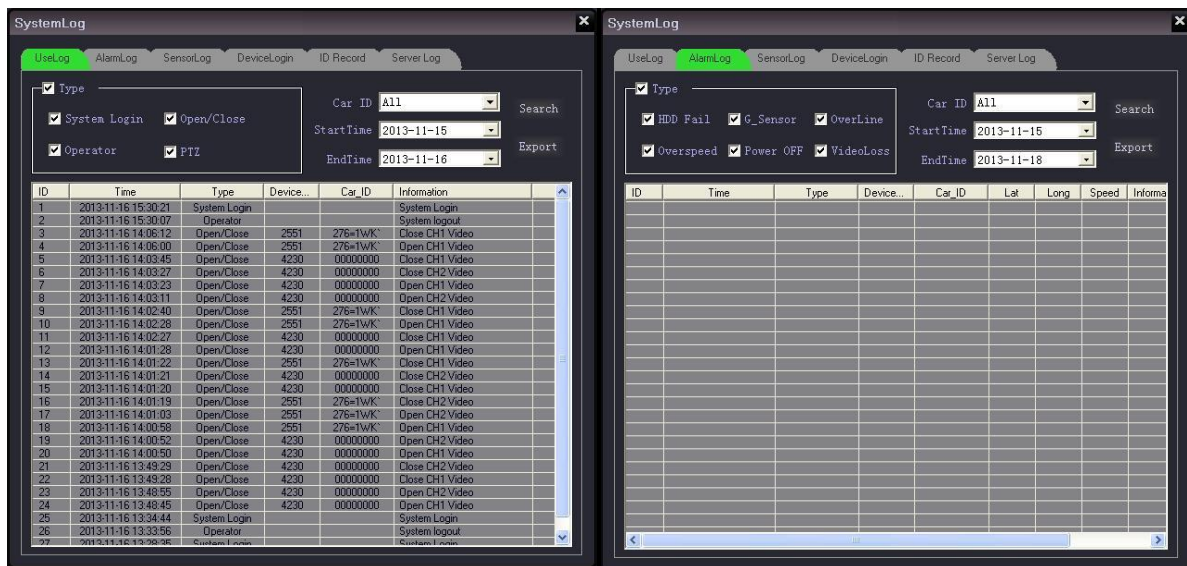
SystemLog

UseLog AlarmLog SensorLog DeviceLogin ID Record Server Log

Type
System Login Open/Close
Operator PTZ

Car ID All
StartTime 2013-11-15
EndTime 2013-11-16

Search
Export

| ID | Time | Type | Device... | Car_ID | Information |
|---|---|---|---|---|---|
| 1 | 2013-11-16 15:30:21 | System Login | | | System Login |
| 2 | 2013-11-16 15:30:07 | Operator | | | System logout |
| 3 | 2013-11-16 14:06:12 | Open/Close | 2551 | 276=1WK` | Close CH1 Video |
| 4 | 2013-11-16 14:06:00 | Open/Close | 2551 | 276=1WK` | Open CH1 Video |
| 5 | 2013-11-16 14:03:45 | Open/Close | 4230 | 00000000 | Close CH1 Video |
| 6 | 2013-11-16 14:03:27 | Open/Close | 4230 | 00000000 | Close CH2 Video |
| 7 | 2013-11-16 14:03:23 | Open/Close | 4230 | 00000000 | Open CH1 Video |
| 8 | 2013-11-16 14:03:11 | Open/Close | 4230 | 00000000 | Open CH2 Video |
| 9 | 2013-11-16 14:02:40 | Open/Close | 2551 | 276=1WK` | Close CH1 Video |
| 10 | 2013-11-16 14:02:28 | Open/Close | 2551 | 276=1WK` | Open CH1 Video |
| 11 | 2013-11-16 14:02:27 | Open/Close | 4230 | 00000000 | Close CH1 Video |
| 12 | 2013-11-16 14:01:28 | Open/Close | 4230 | 00000000 | Open CH1 Video |
| 13 | 2013-11-16 14:01:22 | Open/Close | 2551 | 276=1WK` | Close CH1 Video |
| 14 | 2013-11-16 14:01:21 | Open/Close | 4230 | 00000000 | Close CH2 Video |
| 15 | 2013-11-16 14:01:20 | Open/Close | 4230 | 00000000 | Close CH1 Video |
| 16 | 2013-11-16 14:01:19 | Open/Close | 2551 | 276=1WK` | Close CH2 Video |
| 17 | 2013-11-16 14:01:03 | Open/Close | 2551 | 276=1WK` | Open CH2 Video |
| 18 | 2013-11-16 14:00:58 | Open/Close | 2551 | 276=1WK` | Open CH1 Video |
| 19 | 2013-11-16 14:00:52 | Open/Close | 4230 | 00000000 | Open CH2 Video |
| 20 | 2013-11-16 14:00:50 | Open/Close | 4230 | 00000000 | Open CH1 Video |
| 21 | 2013-11-16 13:49:29 | Open/Close | 4230 | 00000000 | Close CH2 Video |
| 22 | 2013-11-16 13:49:28 | Open/Close | 4230 | 00000000 | Close CH1 Video |
| 23 | 2013-11-16 13:48:55 | Open/Close | 4230 | 00000000 | Open CH2 Video |
| 24 | 2013-11-16 13:48:45 | Open/Close | 4230 | 00000000 | Open CH1 Video |
| 25 | 2013-11-16 13:34:44 | System Login | | | System Login |
| 26 | 2013-11-16 13:33:56 | Operator | | | System logout |
| 27 | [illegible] | System Login | | | System Login |

SystemLog

UseLog AlarmLog SensorLog DeviceLogin ID Record Server Log

Type
HDD Fail G_Sensor OverLine
Overspeed Power OFF VideoLoss

Car ID All
StartTime 2013-11-15
EndTime 2013-11-18

Search
Export

| ID | Time | Type | Device... | Car_ID | Lat | Long | Speed | Informa |
|---|---|---|---|---|---|---|---|---|